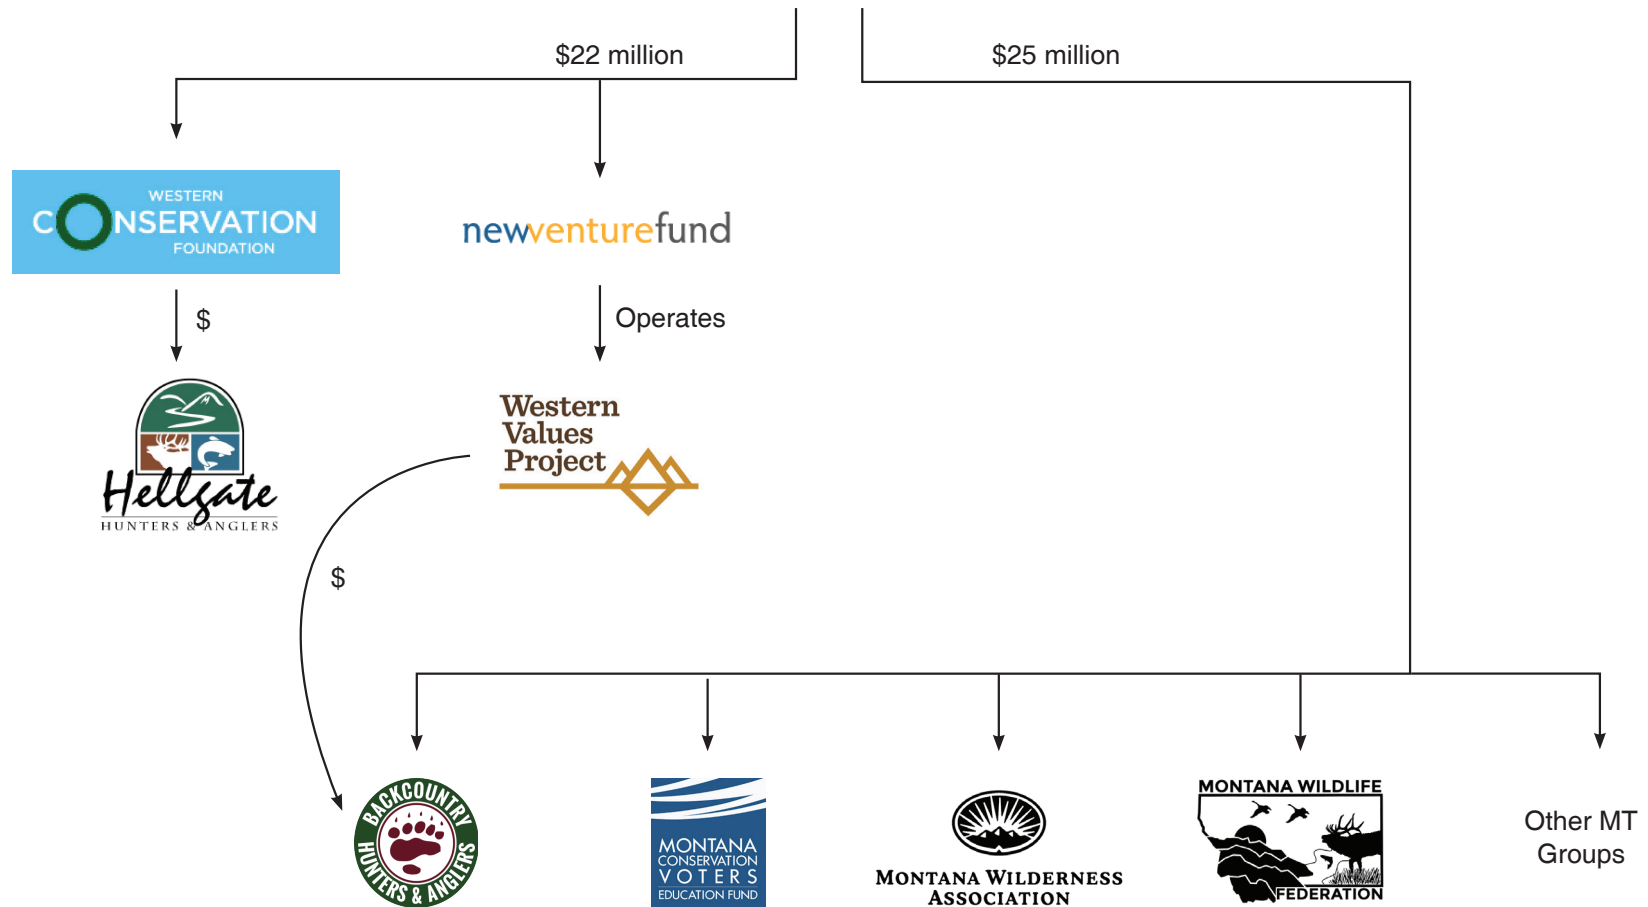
$22 million

$25 million

WESTERN CONSERVATION FOUNDATION

newventurefund

$

Operates

Hellgate HUNTERS & ANGLERS

Western Values Project

$

BACKCOUNTRY HUNTERS & ANGLERS

MONTANA CONSERVATION VOTERS EDUCATION FUND

MONTANA WILDERNESS ASSOCIATION

MONTANA WILDLIFE FEDERATION

Other MT Groups